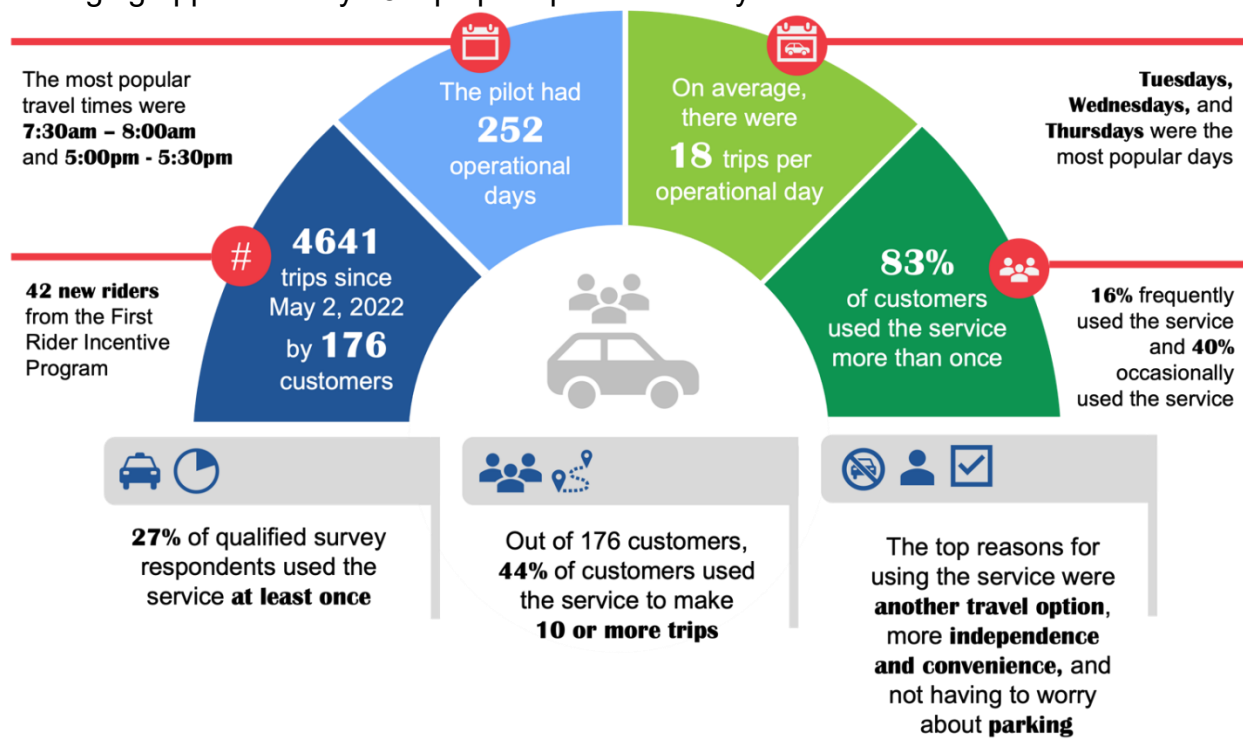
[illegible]

The most popular travel times were 7:30am – 8:00am and 5:00pm - 5:30pm

The pilot had 252 operational days

On average, there were 18 trips per operational day

Tuesdays, Wednesdays, and Thursdays were the most popular days

#

4641 trips since May 2, 2022 by 176 customers

42 new riders from the First Rider Incentive Program

83% of customers used the service more than once

16% frequently used the service and 40% occasionally used the service

27% of qualified survey respondents used the service at least once

Out of 176 customers, 44% of customers used the service to make 10 or more trips

The top reasons for using the service were another travel option, more independence and convenience, and not having to worry about parking